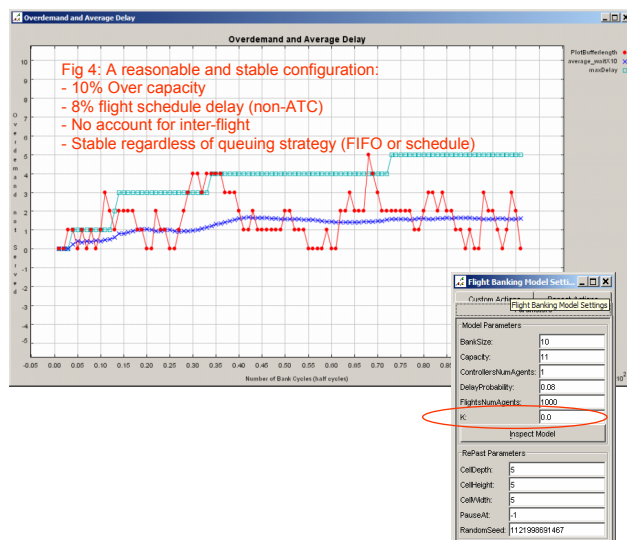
Overdemand and Average Delay

Overdemand and Average Delay

Fig 4: A reasonable and stable configuration:
- 10% Over capacity
- 8% flight schedule delay (non-ATC)
- No account for inter-flight
- Stable regardless of queuing strategy (FIFO or schedule)

PlotBufferlength
average_wait/10
maxDelay

O v e r d e m a n d n o t S e r v e d

10
9
8
7
6
5
4
3
2
1
0
-1
-2
-3
-4
-5

-0.05 0.00 0.05 0.10 0.15 0.20 0.25 0.30 0.35 0.40 0.45 0.50 0.55 0.60 0.65 0.70 0.75 0.80 0.85

Number of Bank Cycles (half cycles)

$10^3$

Flight Banking Model Setti...

Flight Banking Model Settings

Custom Actio...
Repast Actions
Parameters

Model Parameters
BankSize: 10
Capacity: 11
ControllersNumAgents: 1
DelayProbability: 0.08
FlightsNumAgents: 1000
K: 0.0
Inspect Model

RePast Parameters
CellDepth: 5
CellHeight: 5
CellWidth: 5
PauseAt: -1
RandomSeed: 1121998691467